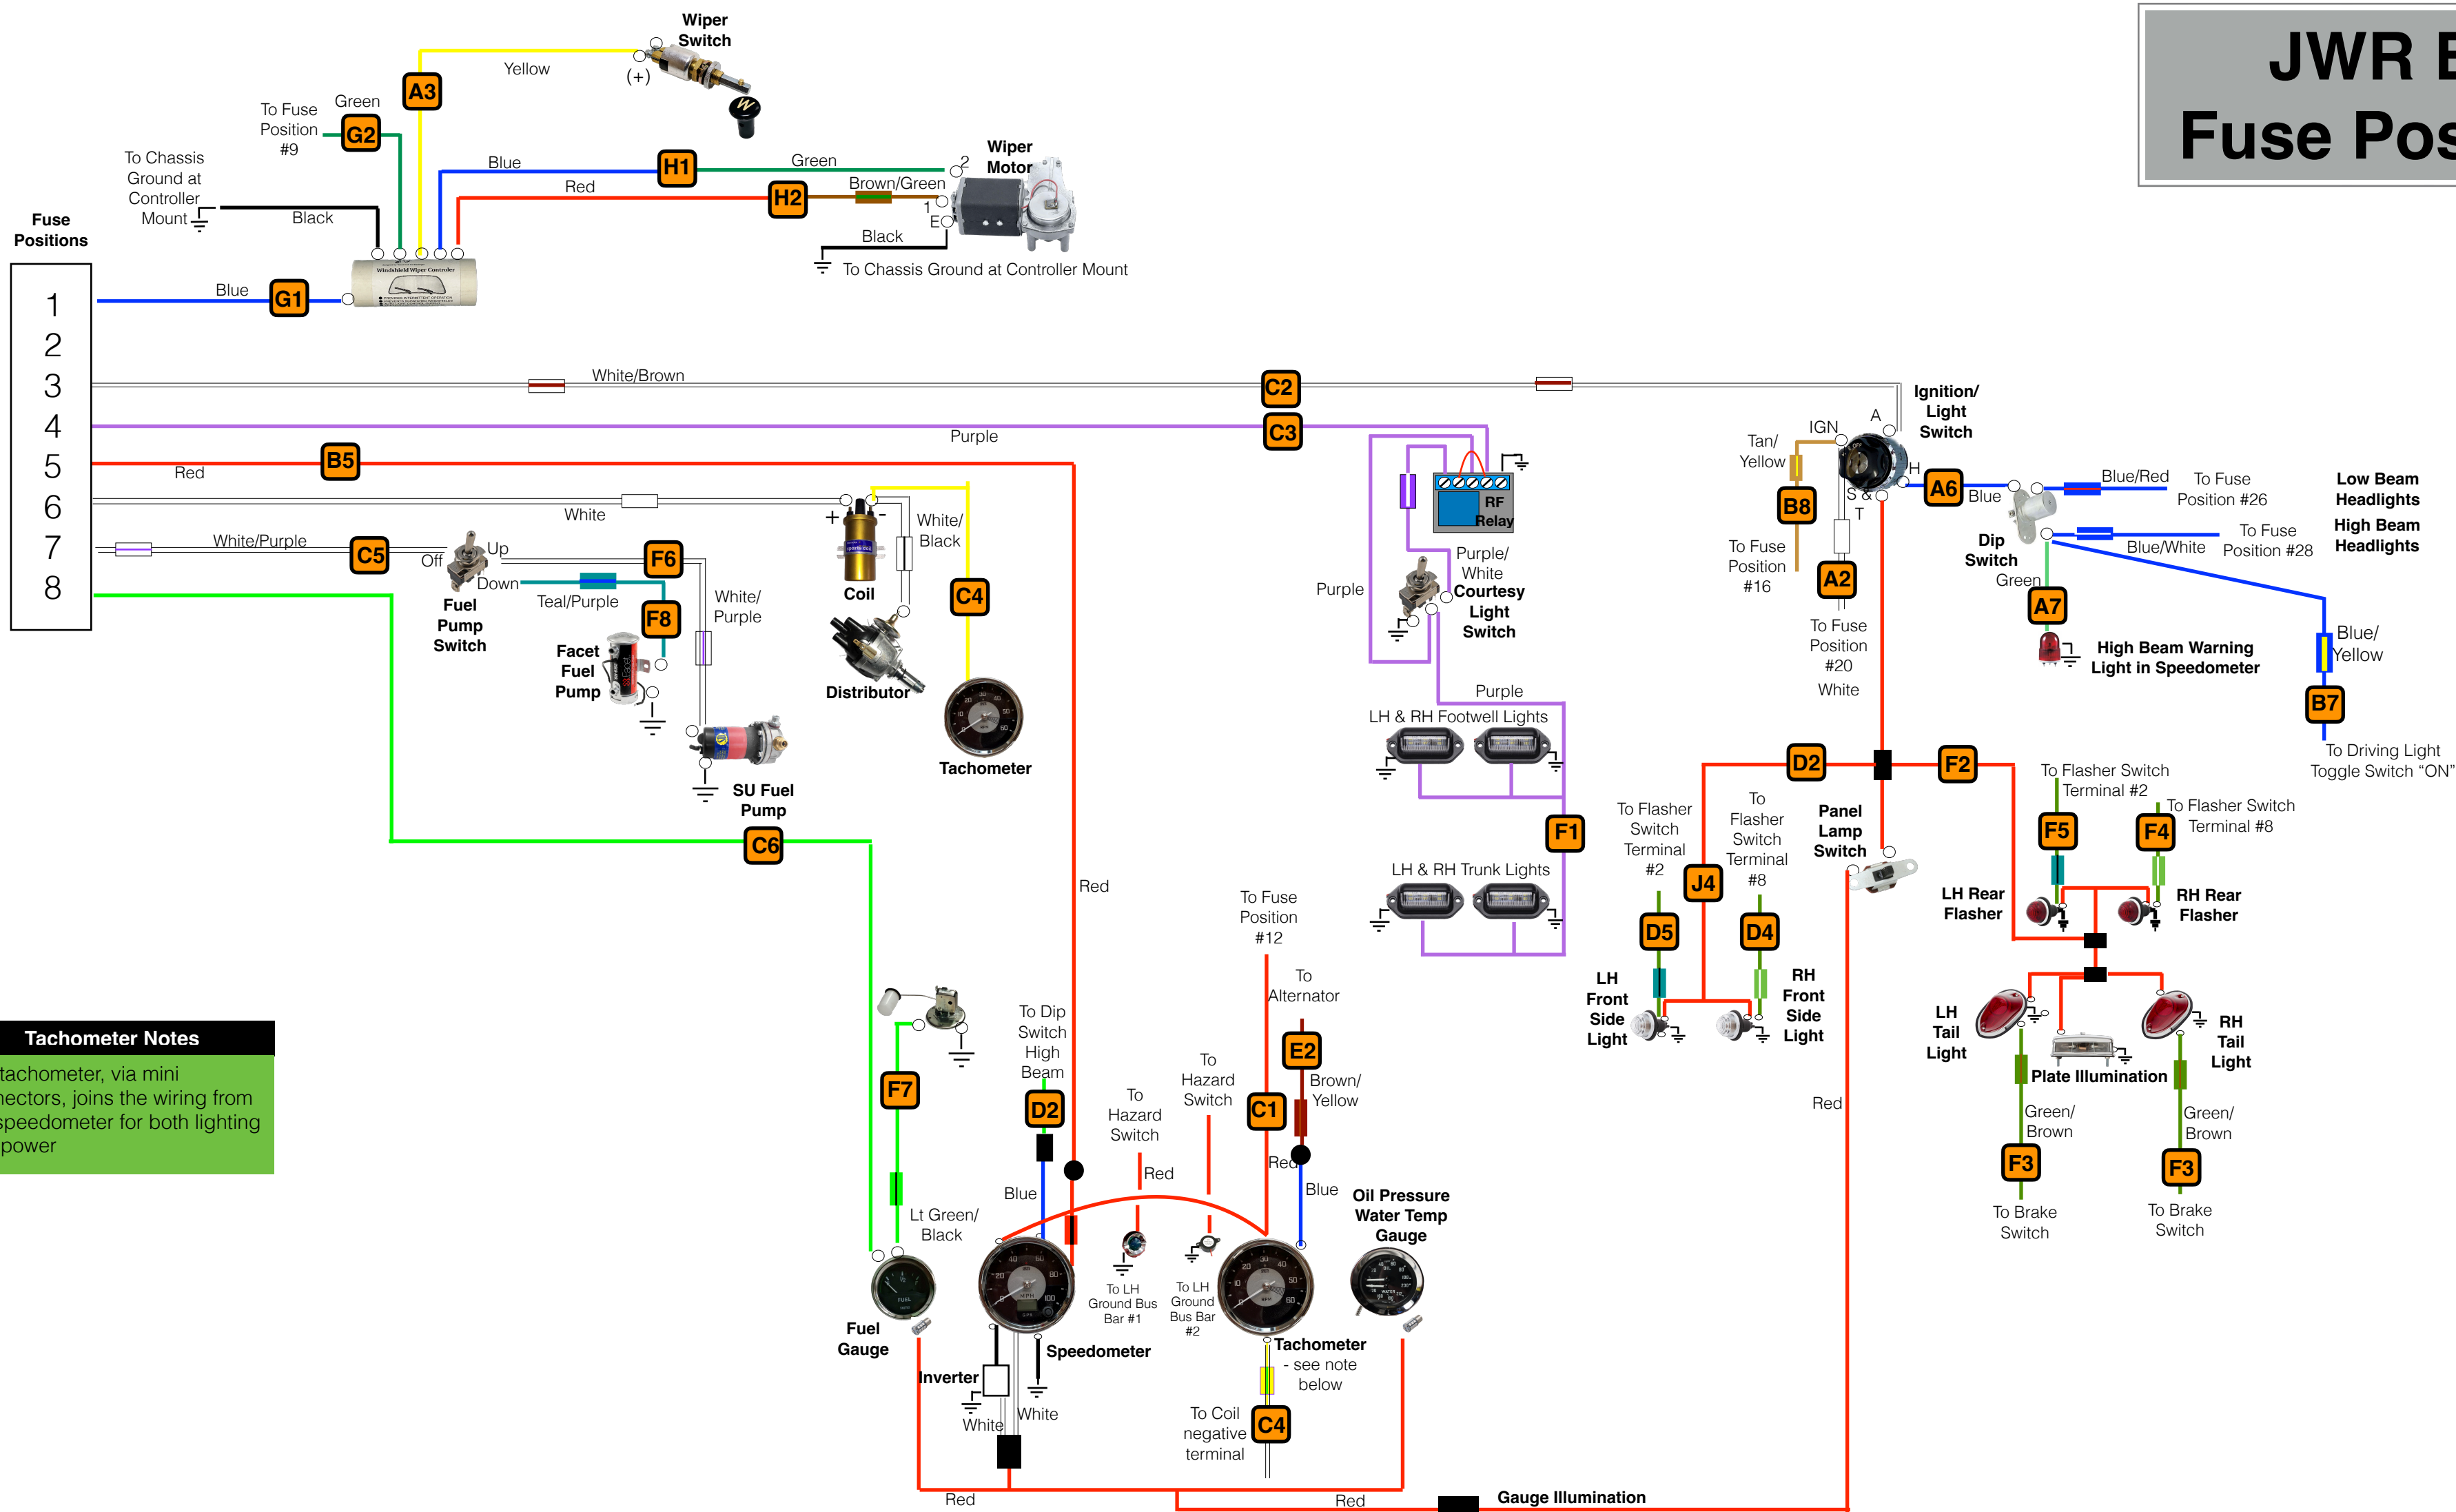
JWR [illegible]
Fuse Pos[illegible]

Wiper Switch
Yellow
(+)
A3
To Fuse Position #9
Green
G2
To Chassis Ground at Controller Mount
Black
Blue
H1
Green
Red
H2
Brown/Green
Wiper Motor
2
1
E
Black
To Chassis Ground at Controller Mount
Fuse Positions
Blue
G1
Windshield Wiper Controller

1
2
3
4
5
6
7
8

White/Brown
C2
Purple
C3
B5
Red
White
White/Purple
C5
Off
Up
Down
Fuel Pump Switch
Teal/Purple
F6
F8
White/Purple
Facet Fuel Pump
Coil
White/Black
C4
Distributor
Tachometer
SU Fuel Pump
C6
Red

RF Relay
Purple
Purple/White
Courtesy Light Switch
Purple
LH & RH Footwell Lights
F1
LH & RH Trunk Lights

Ignition/ Light Switch
IGN
A
H
S & T
Tan/Yellow
B8
To Fuse Position #16
A2
To Fuse Position #20
White
A6
Blue
Blue/Red
To Fuse Position #26
Low Beam Headlights
High Beam Headlights
Dip Switch
Blue/White
To Fuse Position #28
Green
A7
High Beam Warning Light in Speedometer
Blue/Yellow
B7
To Driving Light Toggle Switch “ON”
D2
F2
To Flasher Switch Terminal #2
To Flasher Switch Terminal #2
To Flasher Switch Terminal #8
To Flasher Switch Terminal #8
Panel Lamp Switch
F5
F4
J4
D5
D4
LH Rear Flasher
RH Rear Flasher
LH Front Side Light
RH Front Side Light
LH Tail Light
RH Tail Light
Plate Illumination
Red
Green/Brown
Green/Brown
F3
F3
To Brake Switch
To Brake Switch

Tachometer Notes
tachometer, via mini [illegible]nectors, joins the wiring from speedometer for both lighting power

F7
Lt Green/Black
Fuel Gauge
To Dip Switch High Beam
D2
Blue
To Hazard Switch
Red
To Hazard Switch
To Fuse Position #12
To Alternator
E2
C1
Brown/Yellow
Red
Blue
Oil Pressure Water Temp Gauge
To LH Ground Bus Bar #1
To LH Ground Bus Bar #2
Speedometer
Tachometer - see note below
Inverter
White
White
To Coil negative terminal
C4
Red
Red
Gauge Illumination